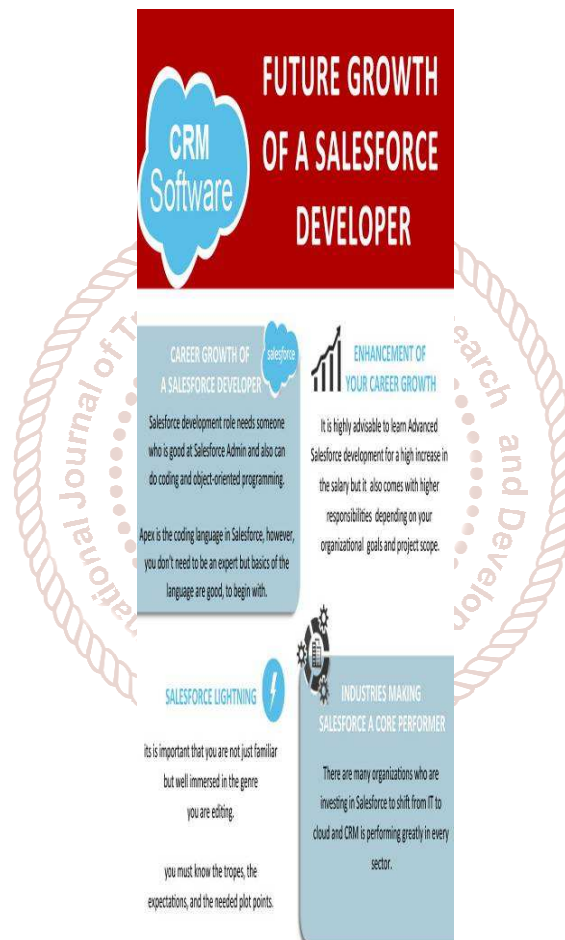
CRM Software

FUTURE GROWTH OF A SALESFORCE DEVELOPER

CAREER GROWTH OF A SALESFORCE DEVELOPER

salesforce

Salesforce development role needs someone who is good at Salesforce Admin and also can do coding and object-oriented programming.

Apex is the coding language in Salesforce, however, you don't need to be an expert but basics of the language are good, to begin with.

ENHANCEMENT OF YOUR CAREER GROWTH

It is highly advisable to learn Advanced Salesforce development for a high increase in the salary but it also comes with higher responsibilities depending on your organizational goals and project scope.

SALESFORCE LIGHTNING

its is important that you are not just familiar but well immersed in the genre you are editing.

you must know the tropes, the expectations, and the needed plot points.

INDUSTRIES MAKING SALESFORCE A CORE PERFORMER

There are many organizations who are investing in Salesforce to shift from IT to cloud and CRM is performing greatly in every sector.

ational Journal of T earch and Develo